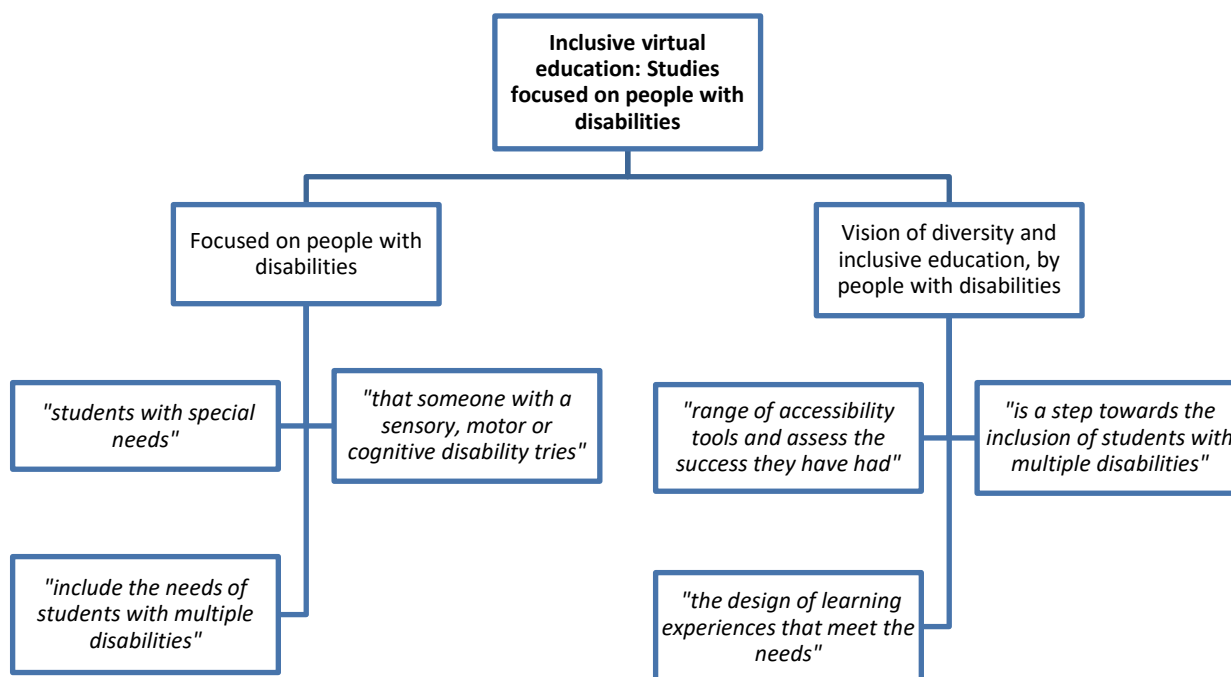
**Inclusive virtual education: Studies focused on people with disabilities**

Focused on people with disabilities

Vision of diversity and inclusive education, by people with disabilities

*"students with special needs"*

*"that someone with a sensory, motor or cognitive disability tries"*

*"include the needs of students with multiple disabilities"*

*"range of accessibility tools and assess the success they have had"*

*"is a step towards the inclusion of students with multiple disabilities"*

*"the design of learning experiences that meet the needs"*